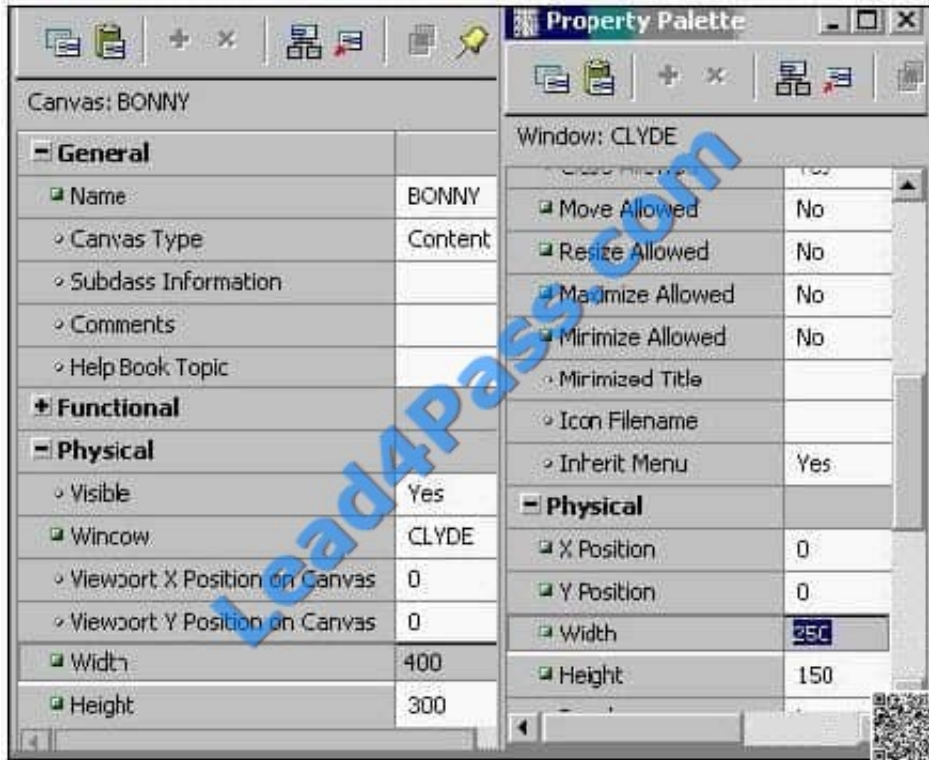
Canvas: BONNY

| | |
|---|---|
| General | |
| Name | BONNY |
| Canvas Type | Content |
| Subdass Information | |
| Comments | |
| Help Book Topic | |
| Functional | |
| Physical | |
| Visible | Yes |
| Wincow | CLYDE |
| Viewport X Position on Canvas | 0 |
| Viewport Y Position on Canvas | 0 |
| Width | 400 |
| Height | 300 |

Property Palette

Window: CLYDE

| | |
|---|---|
| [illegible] | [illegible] |
| Move Allowed | No |
| Resize Allowed | No |
| Maximize Allowed | No |
| Mirimize Allowed | No |
| Mirimized Title | |
| Icon Filename | |
| Inherit Menu | Yes |
| Physical | |
| X Position | 0 |
| Y Position | 0 |
| Width | 250 |
| Height | 150 |

Lead4Pass.com